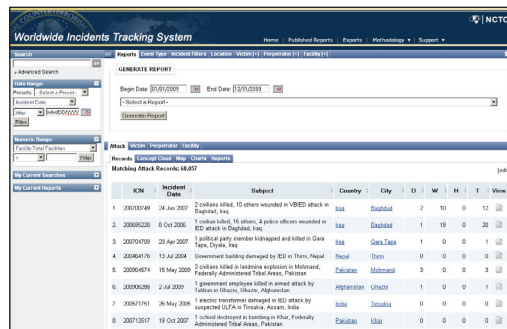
Worldwide Incidents Tracking System

NCTC

Home | Published Reports | Exports | Methodology ▼ | Support ▼

Search

» Advanced Search

Date Range
Periods: Select a Preset
Incident Date
After MM/DD/YYYY
Filter

Numeric Range
Facility Total Facilities
Filter

My Current Searches

My Current Reports

Reports | Event Type | Incident Filters | Location | Victim [+] | Perpetrator [+] | Facility [+]

GENERATE REPORT

Begin Date: 01/01/2005 End Date: 12/31/2009

- Select a Report -

Generate Report

Attack | Victim | Perpetrator | Facility

Records | Concept Cloud | Map | Charts | Reports

Matching Attack Records: 68,057

| | ICN | Incident Date | Subject | Country | City | D | W | H | T | View |
|---|---|---|---|---|---|---|---|---|---|---|
| 1. | 200700749 | 24 Jan 2007 | 2 civilians killed, 10 others wounded in VBIED attack in Baghdad, Iraq | Iraq | Baghdad | 2 | 10 | 0 | 12 | |
| 2. | 200605228 | 8 Oct 2006 | 1 civilian killed, 15 others, 4 police officers wounded in IED attack in Baghdad, Iraq | Iraq | Baghdad | 1 | 19 | 0 | 20 | |
| 3. | 200704700 | 29 Apr 2007 | 1 political party member kidnapped and killed in Gara Tapa, Diyala, Iraq | Iraq | Gara Tapa | 1 | 0 | 0 | 1 | |
| 4. | 200464176 | 13 Jul 2004 | Government building damaged by IED in Thimi, Nepal | Nepal | Thimi | 0 | 0 | 0 | 0 | |
| 5. | 200904874 | 15 May 2009 | 3 civilians killed in landmine explosion in Mohmand, Federally Administered Tribal Areas, Pakistan | Pakistan | Mohmand | 3 | 0 | 0 | 3 | |
| 6. | 200906286 | 2 Jul 2009 | 1 government employee killed in armed attack by Taliban in Ghazni, Ghazni, Afghanistan | Afghanistan | Ghazni | 1 | 0 | 0 | 1 | |
| 7. | 200571751 | 26 May 2005 | 1 electric transformer damaged in IED attack by suspected ULFA in Tinsukia, Assam, India | India | Tinsukia | 0 | 0 | 0 | 0 | |
| 8. | 200713017 | 19 Oct 2007 | 1 school destroyed in bombing in Khar, Federally Administered Tribal Areas, Pakistan | Pakistan | Khar | 0 | 0 | 0 | 0 | |